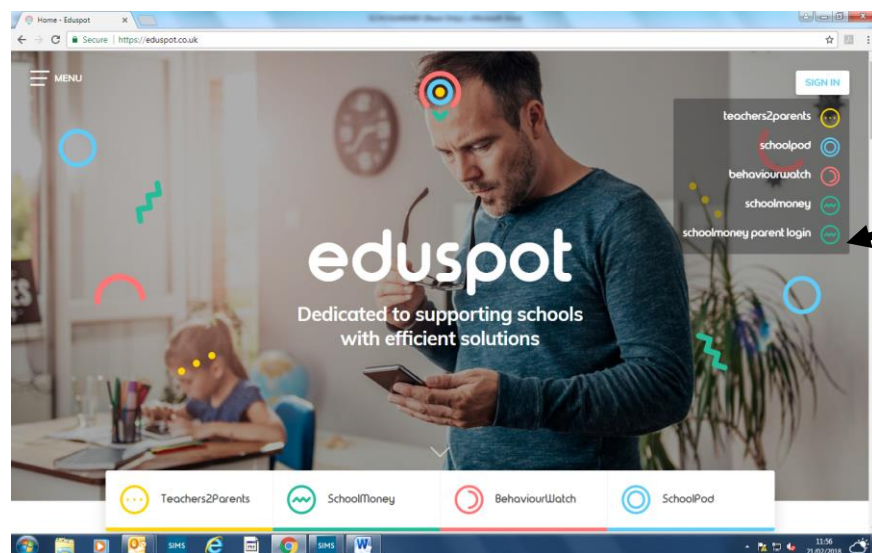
Home - Eduspot

Secure | https://eduspot.co.uk

MENU

SIGN IN

teachers2parents

schoolpod

behaviourwatch

schoolmoney

schoolmoney parent login

eduspot

Dedicated to supporting schools with efficient solutions

Teachers2Parents

SchoolMoney

BehaviourWatch

SchoolPod

SIMS

SIMS

11:56
21/03/2018